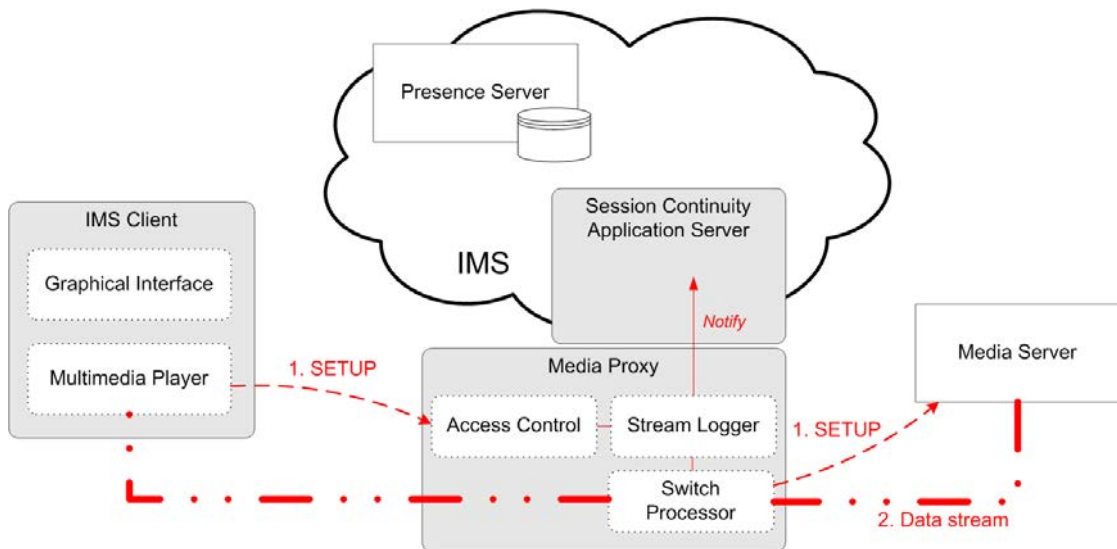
Presence Server

IMS Client

Graphical Interface

Multimedia Player

IMS

Session Continuity Application Server

Notify

Media Proxy

1. SETUP

Access Control

Stream Logger

Switch Processor

1. SETUP

Media Server

2. Data stream